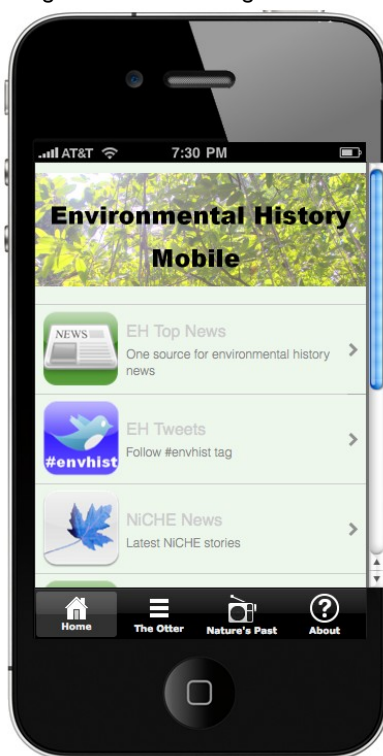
AT&T 7:30 PM

Environmental History Mobile

NEWS

EH Top News
One source for environmental history news

#envhist

EH Tweets
Follow #envhist tag

NiCHE News
Latest NiCHE stories

Home
The Otter
Nature's Past
About